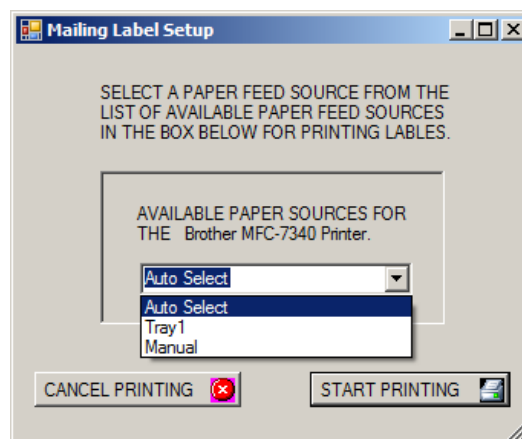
Mailing Label Setup

SELECT A PAPER FEED SOURCE FROM THE LIST OF AVAILABLE PAPER FEED SOURCES IN THE BOX BELOW FOR PRINTING LABLES.

AVAILABLE PAPER SOURCES FOR THE Brother MFC-7340 Printer.

Auto Select

Auto Select
Tray1
Manual

CANCEL PRINTING

START PRINTING